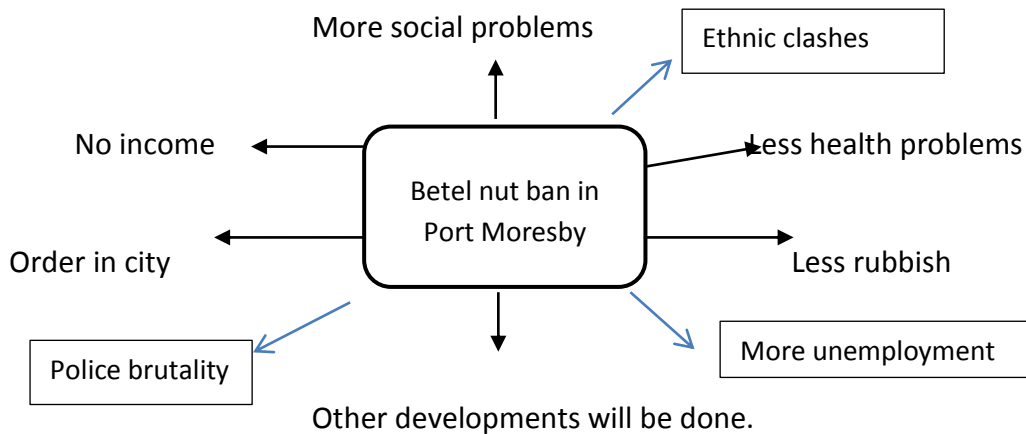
More social problems

Ethnic clashes

No income

Betel nut ban in Port Moresby

Less health problems

Order in city

Less rubbish

Police brutality

More unemployment

Other developments will be done.